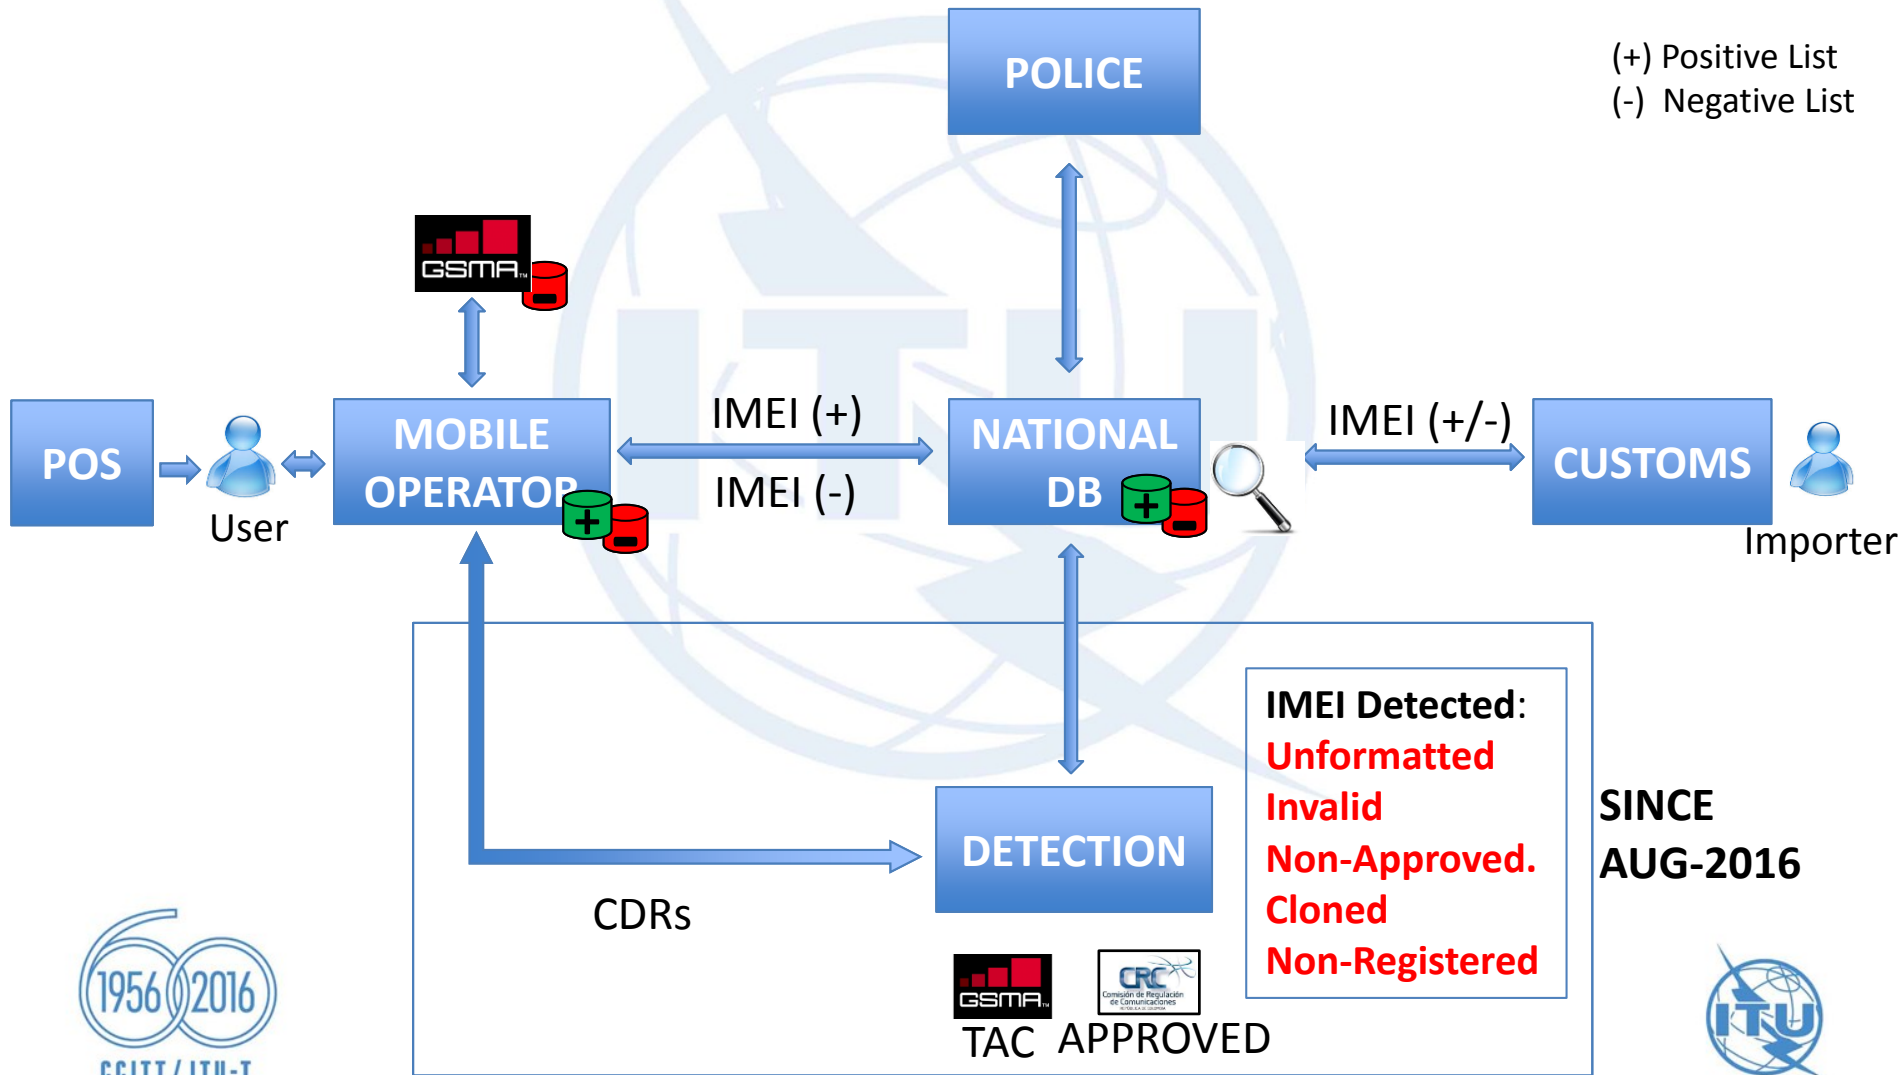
POLICE

(+) Positive List
(-) Negative List

GSMA

POS

User

MOBILE OPERATOR

IMEI (+)

IMEI (-)

NATIONAL DB

IMEI (+/-)

CUSTOMS

Importer

IMEI Detected:
Unformatted
Invalid
Non-Approved.
Cloned
Non-Registered

SINCE
AUG-2016

DETECTION

CDRs

GSMA
TAC

CRC
Comisión de Regulación de Comunicaciones
APPROVED

1956 2016
CCITT / ITU-T

ITU